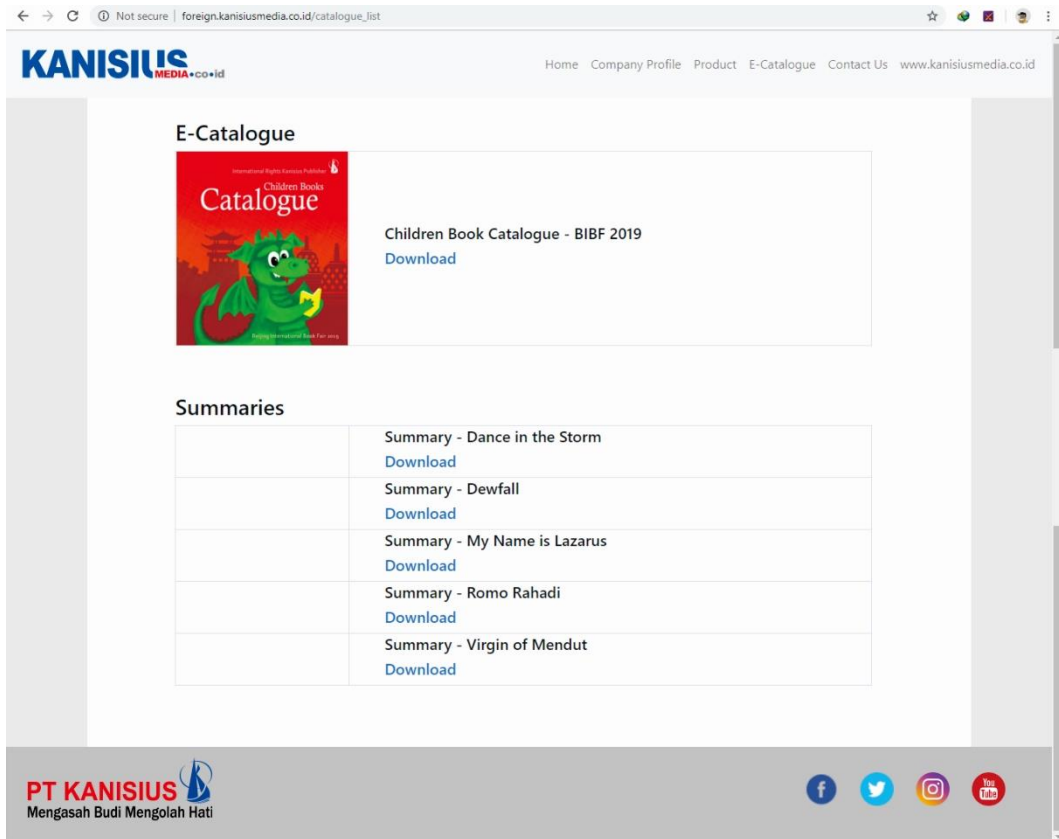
Not secure | foreign.kanisiusmedia.co.id/catalogue_list

KANISIUS MEDIA.co.id

Home Company Profile Product E-Catalogue Contact Us www.kanisiusmedia.co.id

E-Catalogue

International Rights Kanisius Publisher
Children Books
Catalogue
Beijing International Book Fair 2019

Children Book Catalogue - BIBF 2019
Download

Summaries

| | |
|---|---|
| | Summary - Dance in the Storm Download |
| | Summary - Dewfall Download |
| | Summary - My Name is Lazarus Download |
| | Summary - Romo Rahadi Download |
| | Summary - Virgin of Mendut Download |

PT KANISIUS
Mengasah Budi Mengolah Hati

You Tube